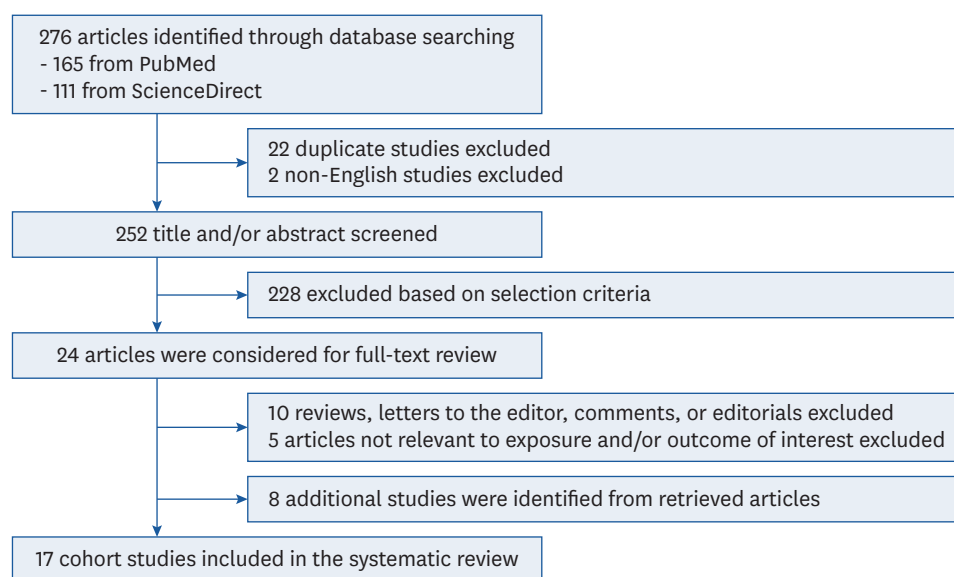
276 articles identified through database searching
- 165 from PubMed
- 111 from ScienceDirect

22 duplicate studies excluded
2 non-English studies excluded

252 title and/or abstract screened

228 excluded based on selection criteria

24 articles were considered for full-text review

10 reviews, letters to the editor, comments, or editorials excluded
5 articles not relevant to exposure and/or outcome of interest excluded

8 additional studies were identified from retrieved articles

17 cohort studies included in the systematic review